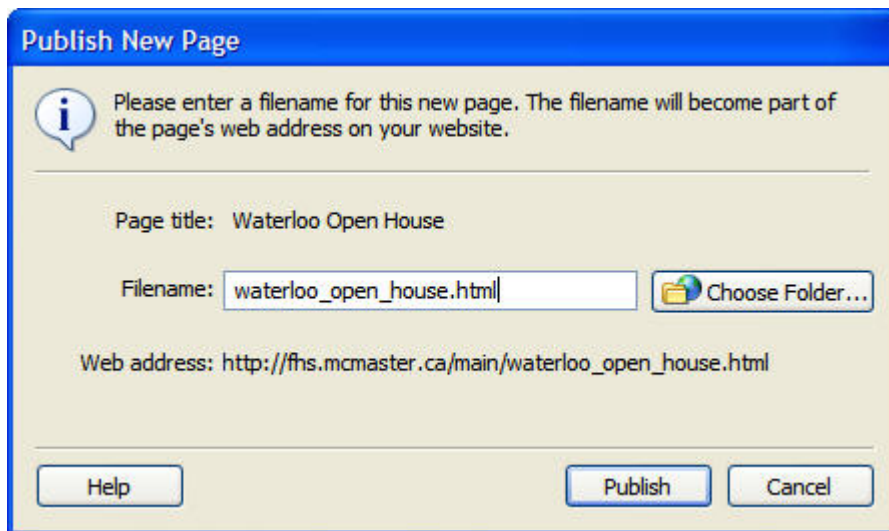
Publish New Page

Please enter a filename for this new page. The filename will become part of the page's web address on your website.

Page title: Waterloo Open House

Filename: waterloo_open_house.html

Choose Folder...

Web address: http://fhs.mcmaster.ca/main/waterloo_open_house.html

Help

Publish

Cancel